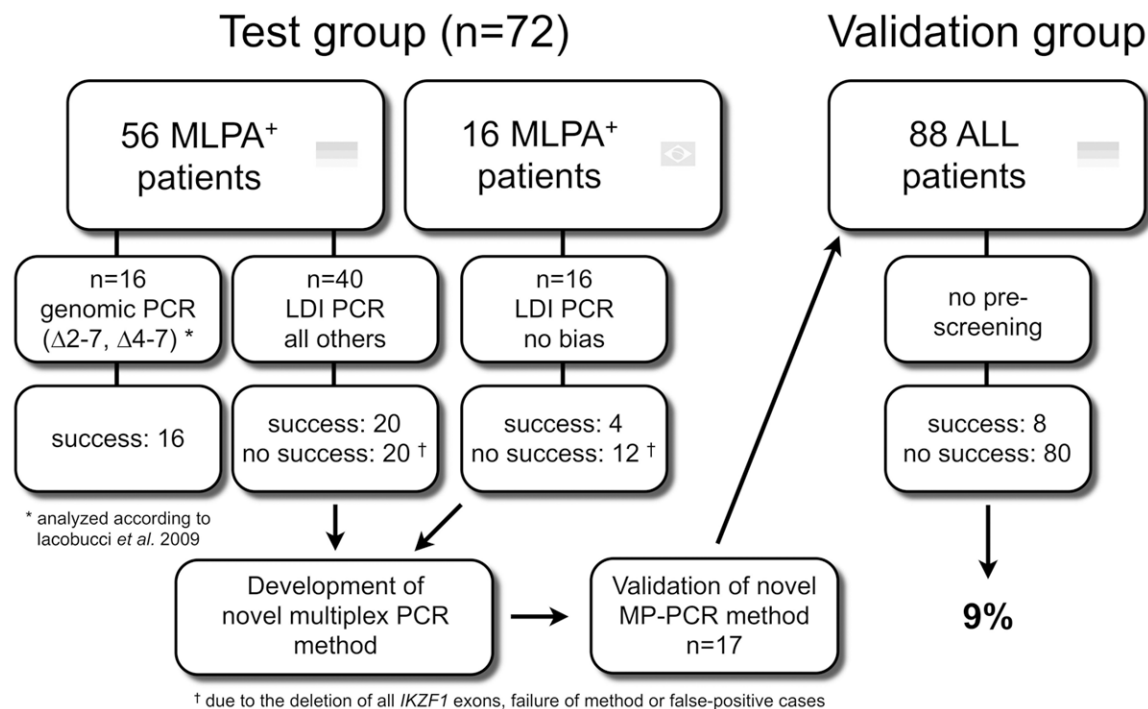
Test group (n=72)

Validation group

56 MLPA$^+$ patients

16 MLPA$^+$ patients

88 ALL patients

n=16 genomic PCR ($\Delta$2-7, $\Delta$4-7) *

n=40 LDI PCR all others

n=16 LDI PCR no bias

no pre-screening

success: 16

success: 20 no success: 20 †

success: 4 no success: 12 †

success: 8 no success: 80

* analyzed according to Iacobucci *et al.* 2009

Development of novel multiplex PCR method

Validation of novel MP-PCR method n=17

9%

† due to the deletion of all *IKZF1* exons, failure of method or false-positive cases